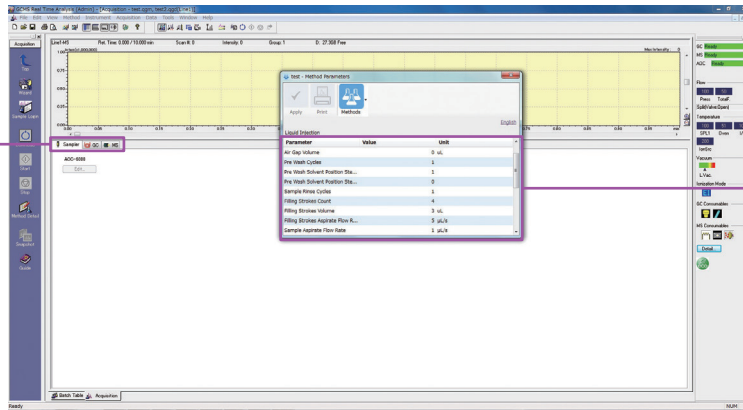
GCMS Real Time Analysis [Admin] - [Acquisition - test.qgm, test2.qgd3.me]
File Edit View Method Instrument Acquisition Data Tools Window Help

Acquisition
Line1:MS Ret. Time: 0.000 / 10.000 min Scan#: 0 Intensity: 0 Group: 1 0: 27.308 Free
Max Intensity: 0

Tray
Method
Sample Login
Start
Stop
Method Output
Snapshot
Guide

Sampler GC MS
AOC-6000
Edit...

test - Method Parameters
Apply Print Methods
English
Liquid Injection

| Parameter | Value | Unit |
|---|---|---|
| Air Gap Volume | 0 | uL |
| Pre Wash Cycles | 1 | |
| Pre Wash Solvent Position Sta... | 1 | |
| Pre Wash Solvent Position Sto... | 0 | |
| Sample Rinse Cycles | 1 | |
| Filling Strokes Count | 4 | |
| Filling Strokes Volume | 3 | uL |
| Filling Strokes Aspirate Flow R... | 5 | µL/s |
| Sample Aspirate Flow Rate | 1 | µL/s |

GC Ready
MS Ready
AOC Ready
Flow
Press TotalF
Split/Valve:Opend
Temperature
SPL1 Oven
IonSrc
Vacuum
L.Vac.
Ionization Mode
GC Consumables
MS Consumables
Detail

Batch Table Acquisition
Ready NUM